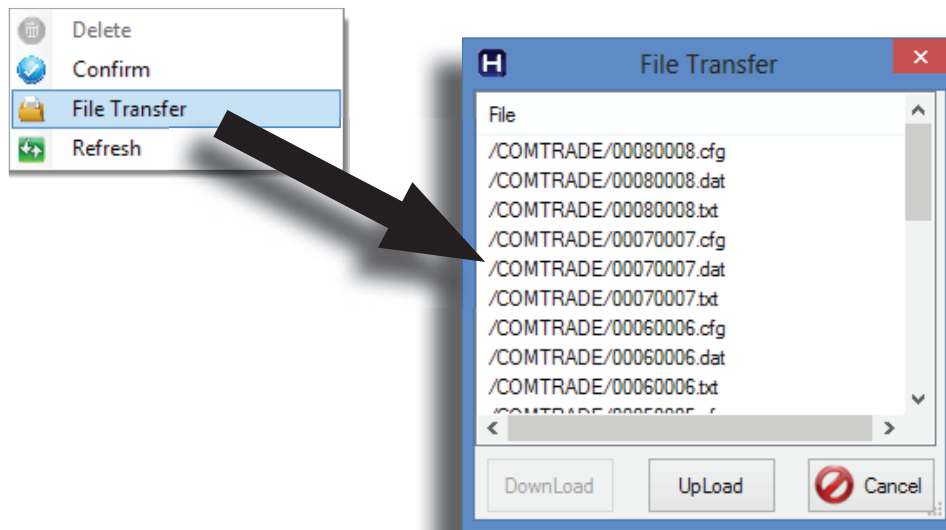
Delete
Confirm
File Transfer
Refresh

H File Transfer

File
/COMTRADE/00080008.cfg
/COMTRADE/00080008.dat
/COMTRADE/00080008.txt
/COMTRADE/00070007.cfg
/COMTRADE/00070007.dat
/COMTRADE/00070007.txt
/COMTRADE/00060006.cfg
/COMTRADE/00060006.dat
/COMTRADE/00060006.txt
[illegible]

DownLoad
UpLoad
Cancel